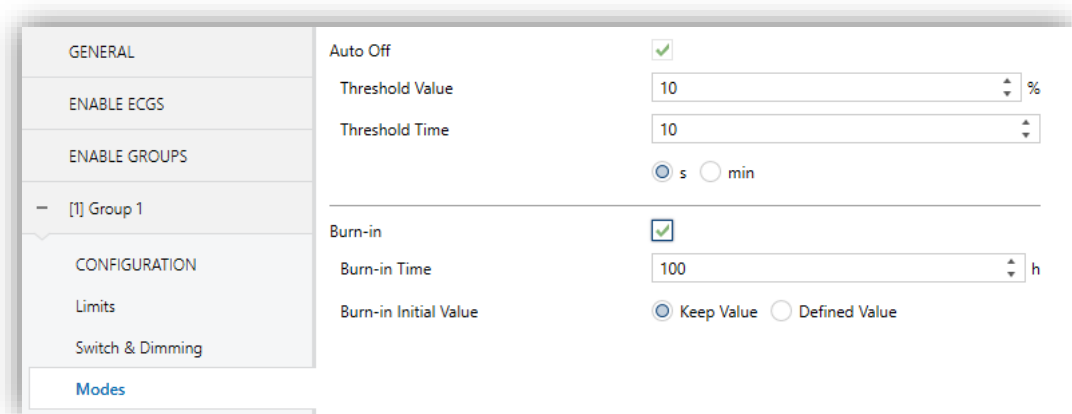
GENERAL

ENABLE ECGS

ENABLE GROUPS

− [1] Group 1

CONFIGURATION

Limits

Switch & Dimming

Modes

Auto Off

Threshold Value 10 %

Threshold Time 10

s min

Burn-in

Burn-in Time 100 h

Burn-in Initial Value Keep Value Defined Value